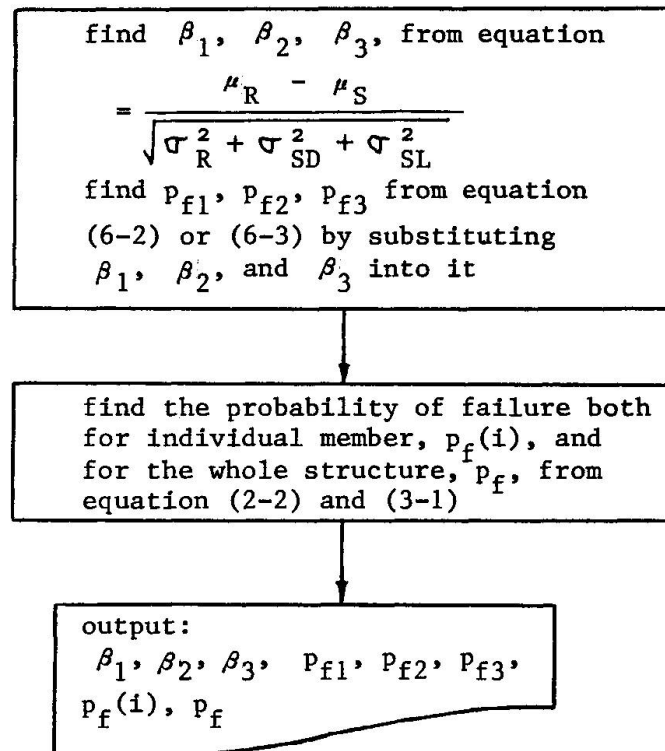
find $\beta_1$, $\beta_2$, $\beta_3$, from equation

$= \frac{\mu_R - \mu_S}{\sqrt{\sigma_R^2 + \sigma_{SD}^2 + \sigma_{SL}^2}}$

find $p_{f1}$, $p_{f2}$, $p_{f3}$ from equation (6-2) or (6-3) by substituting $\beta_1$, $\beta_2$, and $\beta_3$ into it

find the probability of failure both for individual member, $p_f(i)$, and for the whole structure, $p_f$, from equation (2-2) and (3-1)

output:
$\beta_1$, $\beta_2$, $\beta_3$, $p_{f1}$, $p_{f2}$, $p_{f3}$, $p_f(i)$, $p_f$